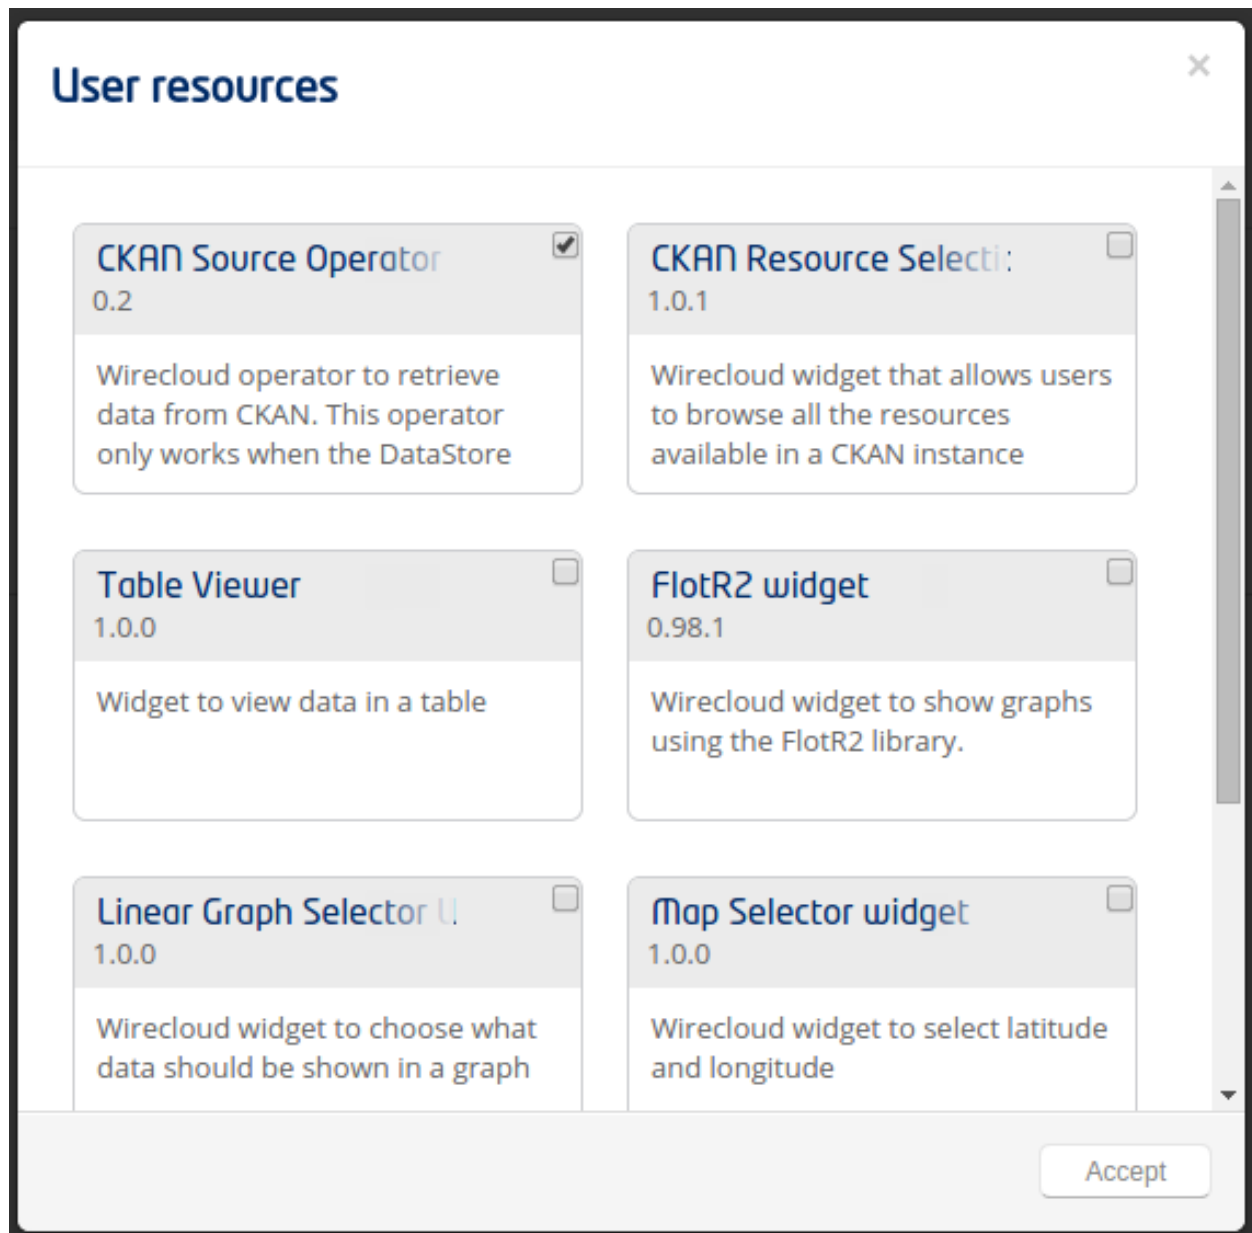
User resources

×

CKAN Source Operator
0.2

Wirecloud operator to retrieve data from CKAN. This operator only works when the DataStore

CKAN Resource Selecti
1.0.1

Wirecloud widget that allows users to browse all the resources available in a CKAN instance

Table Viewer
1.0.0

Widget to view data in a table

FlotR2 widget
0.98.1

Wirecloud widget to show graphs using the FlotR2 library.

Linear Graph Selector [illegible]
1.0.0

Wirecloud widget to choose what data should be shown in a graph

Map Selector widget
1.0.0

Wirecloud widget to select latitude and longitude

Accept